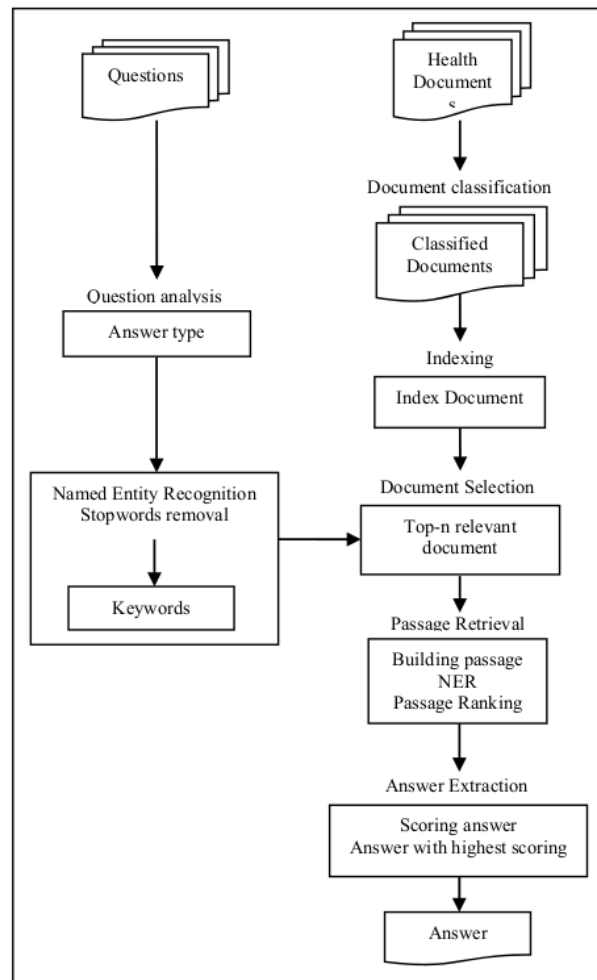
Questions

Health Document s

Document classification

Classified Documents

Question analysis

Answer type

Indexing

Index Document

Named Entity Recognition
Stopwords removal

Keywords

Document Selection

Top-n relevant document

Passage Retrieval

Building passage
NER
Passage Ranking

Answer Extraction

Scoring answer
Answer with highest scoring

Answer